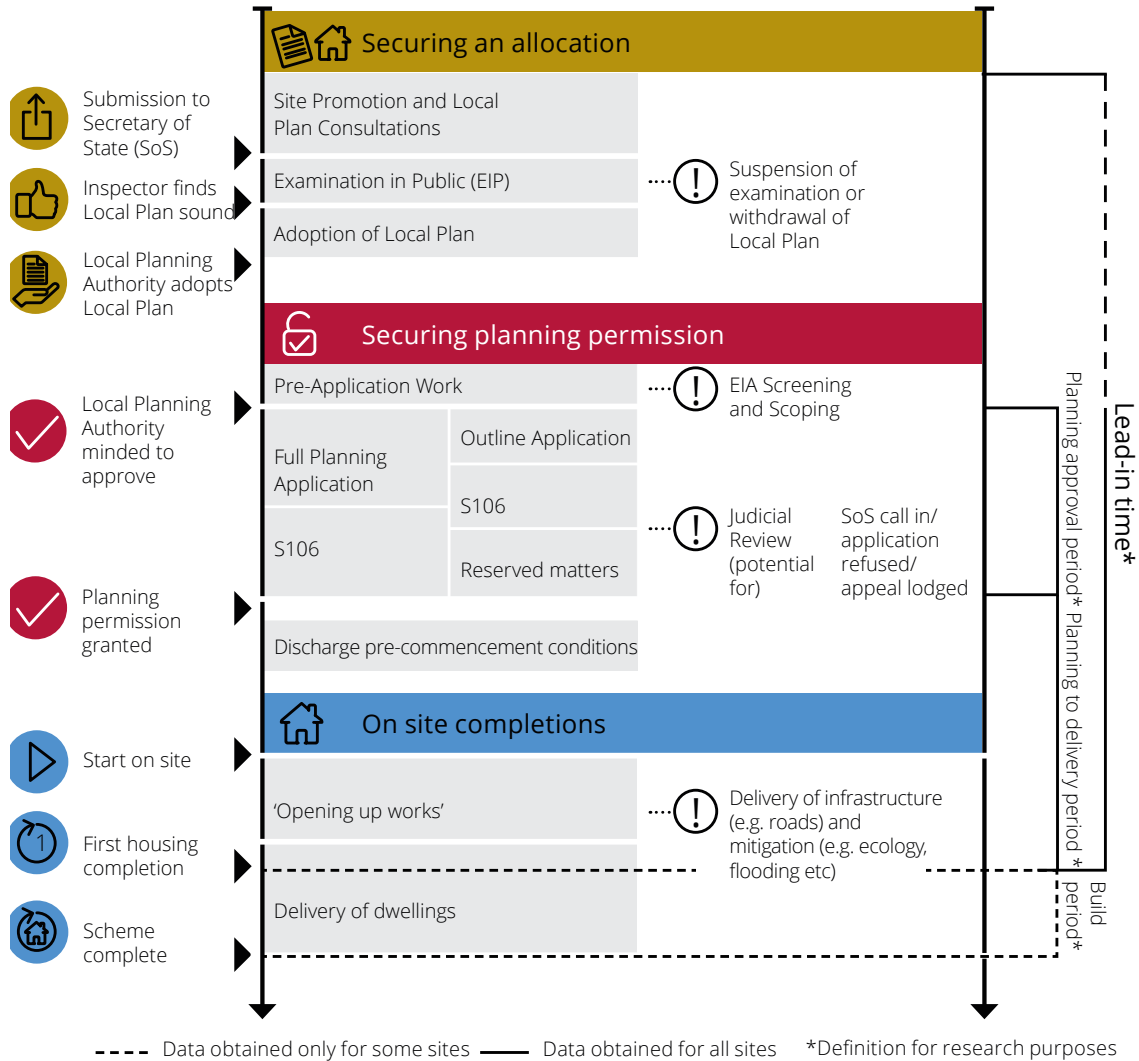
Securing an allocation

Submission to Secretary of State (SoS)

Inspector finds Local Plan sound

Local Planning Authority adopts Local Plan

Site Promotion and Local Plan Consultations

Examination in Public (EIP)

Adoption of Local Plan

Suspension of examination or withdrawal of Local Plan

Securing planning permission

Local Planning Authority minded to approve

Planning permission granted

Pre-Application Work

EIA Screening and Scoping

Full Planning Application

Outline Application

S106

S106

Reserved matters

Judicial Review (potential for)

SoS call in/ application refused/ appeal lodged

Discharge pre-commencement conditions

On site completions

Start on site

First housing completion

Scheme complete

'Opening up works'

Delivery of infrastructure (e.g. roads) and mitigation (e.g. ecology, flooding etc)

Delivery of dwellings

Lead-in time*

Planning approval period*

Planning to delivery period *

Build period*

Data obtained only for some sites

Data obtained for all sites

*Definition for research purposes